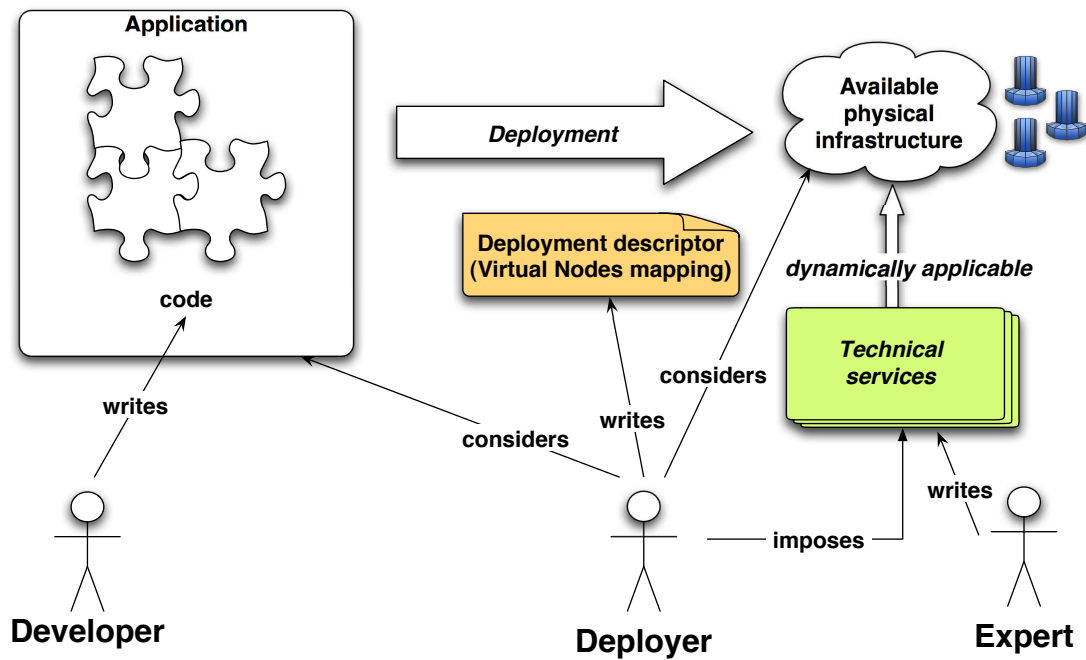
Application

code

Deployment

Available physical infrastructure

Deployment descriptor (Virtual Nodes mapping)

dynamically applicable

Technical services

writes

considers

writes

considers

writes

imposes

Developer

Deployer

Expert